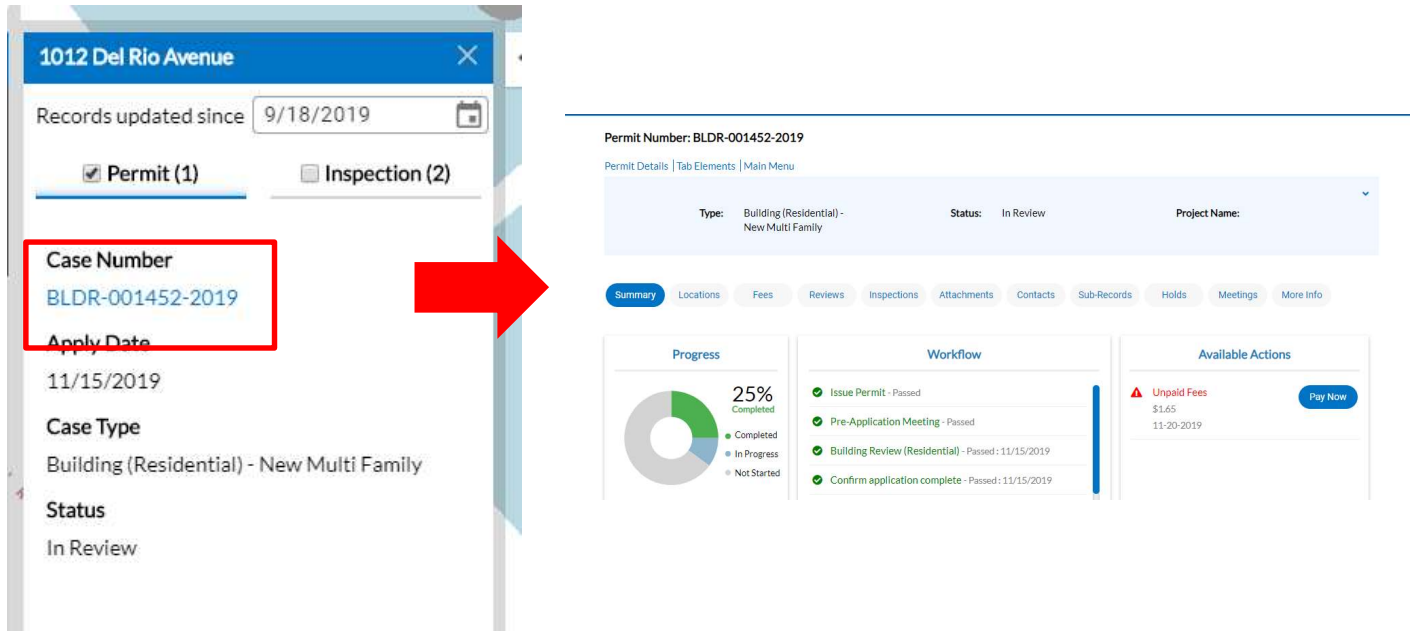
1012 Del Rio Avenue

Records updated since 9/18/2019

Permit (1)

Inspection (2)

Case Number

BLDR-001452-2019

Apply Date

11/15/2019

Case Type

Building (Residential) - New Multi Family

Status

In Review

Permit Number: BLDR-001452-2019

Permit Details | Tab Elements | Main Menu

Type: Building (Residential) - New Multi Family

Status: In Review

Project Name:

Summary Locations Fees Reviews Inspections Attachments Contacts Sub-Records Holds Meetings More Info

Progress

25% Completed

Completed

In Progress

Not Started

Workflow

Issue Permit - Passed

Pre-Application Meeting - Passed

Building Review (Residential) - Passed : 11/15/2019

Confirm application complete - Passed : 11/15/2019

Available Actions

Unpaid Fees

$1.65

11-20-2019

Pay Now